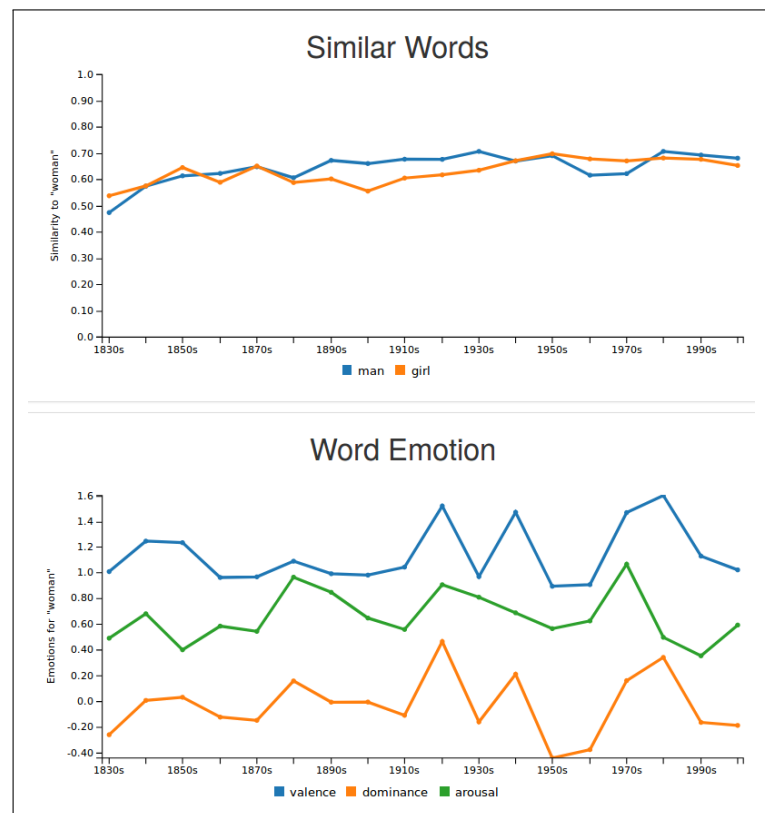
Similar Words

Similarity to "woman"

1.0
0.90
0.80
0.70
0.60
0.50
0.40
0.30
0.20
0.10
0.0

1830s 1850s 1870s 1890s 1910s 1930s 1950s 1970s 1990s

man girl

Word Emotion

Emotions for "woman"

1.6
1.4
1.2
1.0
0.80
0.60
0.40
0.20
0.0
-0.20
-0.40

1830s 1850s 1870s 1890s 1910s 1930s 1950s 1970s 1990s

valence dominance arousal